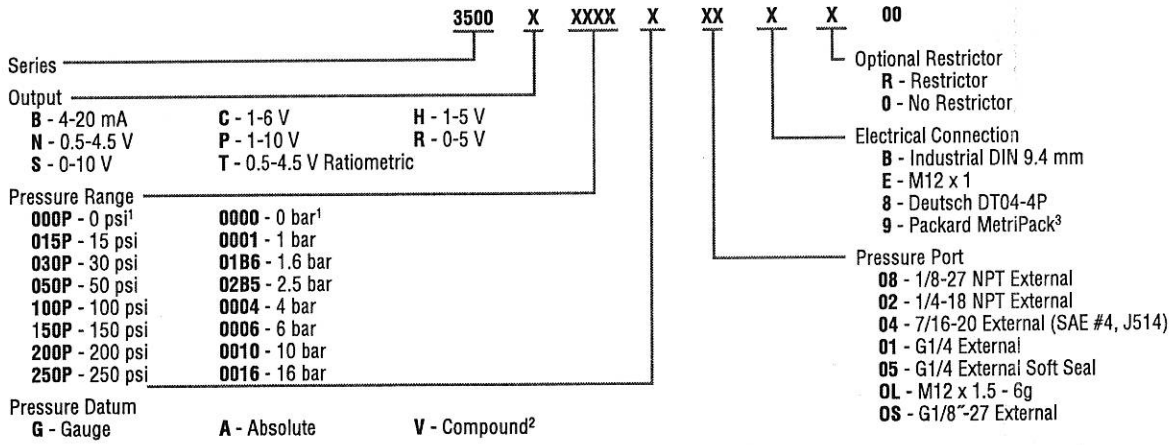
3500 X XXXX X XX X X 00

Series

Output
B - 4-20 mA
N - 0.5-4.5 V
S - 0-10 V
C - 1-6 V
P - 1-10 V
T - 0.5-4.5 V Ratiometric
H - 1-5 V
R - 0-5 V

Pressure Range
000P - 0 psi$^1$
015P - 15 psi
030P - 30 psi
050P - 50 psi
100P - 100 psi
150P - 150 psi
200P - 200 psi
250P - 250 psi
0000 - 0 bar$^1$
0001 - 1 bar
01B6 - 1.6 bar
02B5 - 2.5 bar
0004 - 4 bar
0006 - 6 bar
0010 - 10 bar
0016 - 16 bar

Pressure Datum
G - Gauge
A - Absolute
V - Compound$^2$

Optional Restrictor
R - Restrictor
0 - No Restrictor

Electrical Connection
B - Industrial DIN 9.4 mm
E - M12 x 1
8 - Deutsch DT04-4P
9 - Packard MetriPack$^3$

Pressure Port
08 - 1/8-27 NPT External
02 - 1/4-18 NPT External
04 - 7/16-20 External (SAE #4, J514)
01 - G1/4 External
05 - G1/4 External Soft Seal
0L - M12 x 1.5 - 6g
0S - G1/8"-27 External